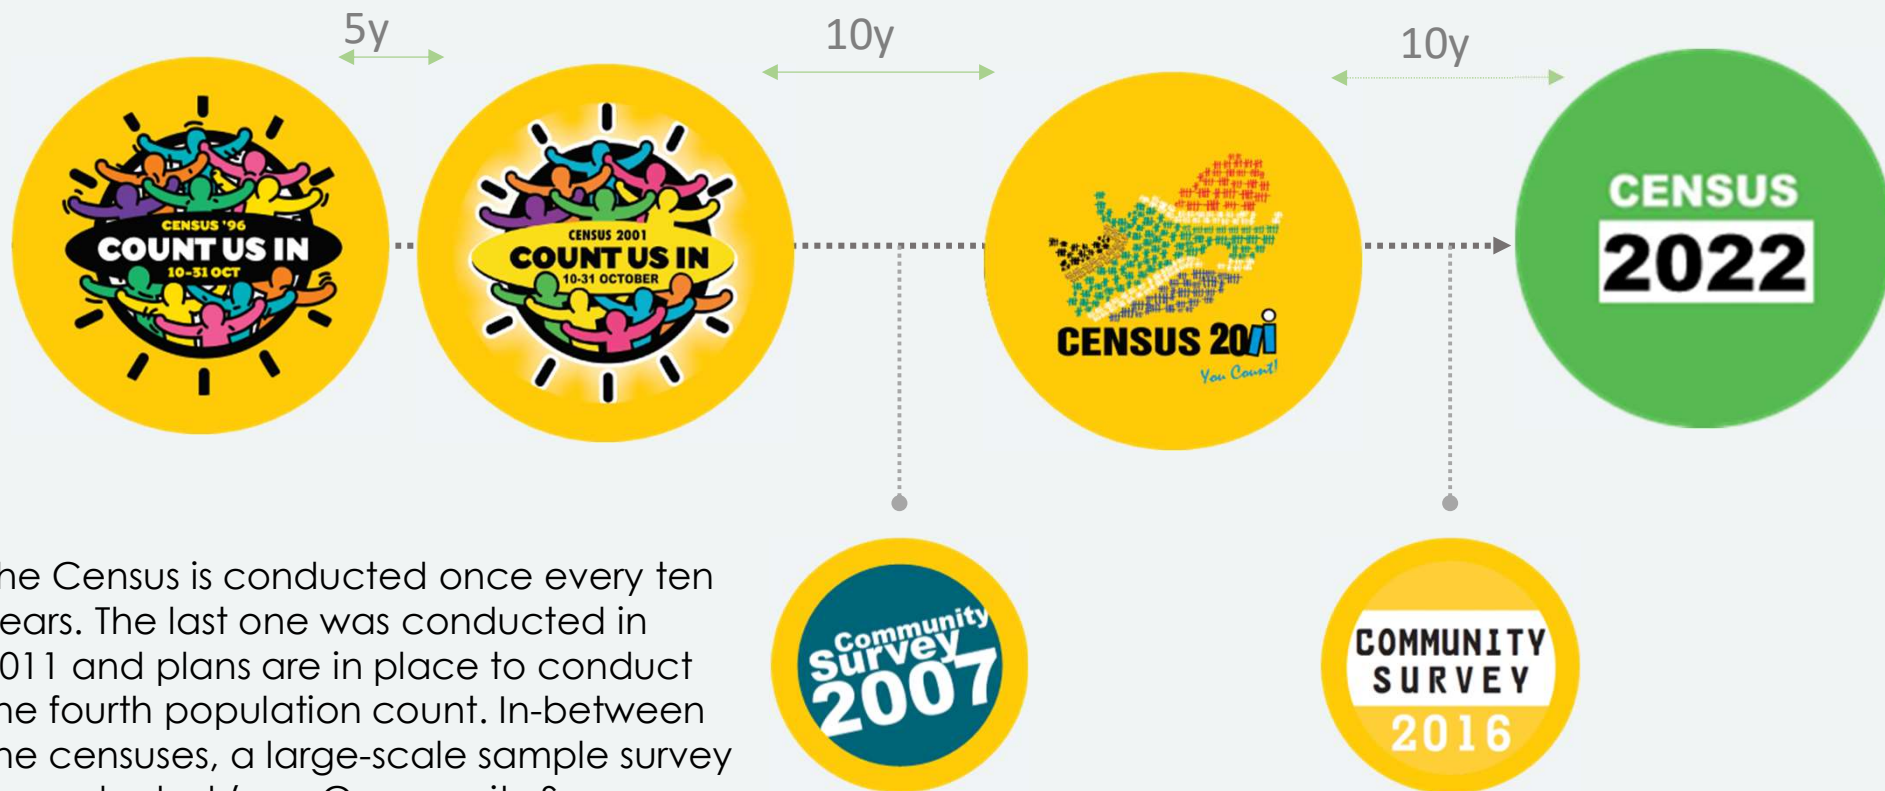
5y

10y

10y

CENSUS '96
COUNT US IN
10-31 OCT

CENSUS 2001
COUNT US IN
10-31 OCTOBER

CENSUS 2011
You Count!

CENSUS
2022

he Census is conducted once every ten ears. The last one was conducted in 011 and plans are in place to conduct he fourth population count. In-between he censuses, a large-scale sample survey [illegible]

Community Survey 2007

COMMUNITY SURVEY 2016